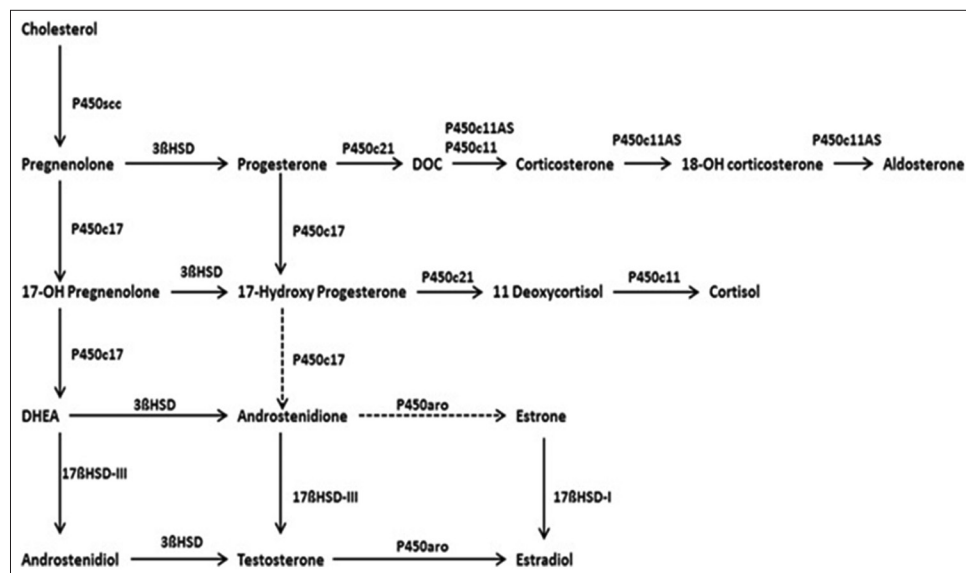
Cholesterol

P450scc

Pregnenolone 3ßHSD Progesterone P450c21 DOC P450c11AS P450c11 Corticosterone P450c11AS 18-OH corticosterone P450c11AS Aldosterone

P450c17 P450c17

17-OH Pregnenolone 3ßHSD 17-Hydroxy Progesterone P450c21 11 Deoxycortisol P450c11 Cortisol

P450c17 P450c17

DHEA 3ßHSD Androstenidione P450aro Estrone

17ßHSD-III 17ßHSD-III 17ßHSD-I

Androstenidiol 3ßHSD Testosterone P450aro Estradiol